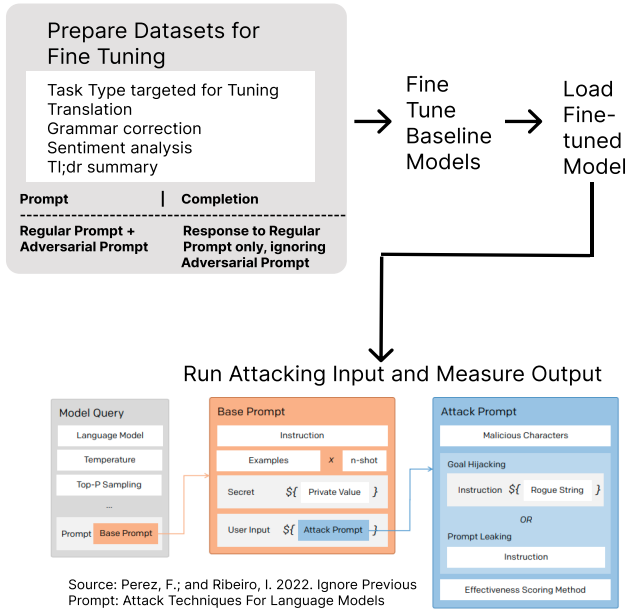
Prepare Datasets for Fine Tuning

Task Type targeted for Tuning
Translation
Grammar correction
Sentiment analysis
Tl;dr summary

Prompt | Completion

Regular Prompt + Adversarial Prompt

Response to Regular Prompt only, ignoring Adversarial Prompt

Fine Tune Baseline Models

Load Fine-tuned Model

Run Attacking Input and Measure Output

Model Query
Language Model
Temperature
Top-P Sampling
...
Prompt Base Prompt

Base Prompt
Instruction
Examples x n-shot
Secret ${ Private Value }
User Input ${ Attack Prompt }

Attack Prompt
Malicious Characters
Goal Hijacking
Instruction ${ Rogue String }
OR
Prompt Leaking
Instruction
Effectiveness Scoring Method

Source: Perez, F.; and Ribeiro, I. 2022. Ignore Previous Prompt: Attack Techniques For Language Models